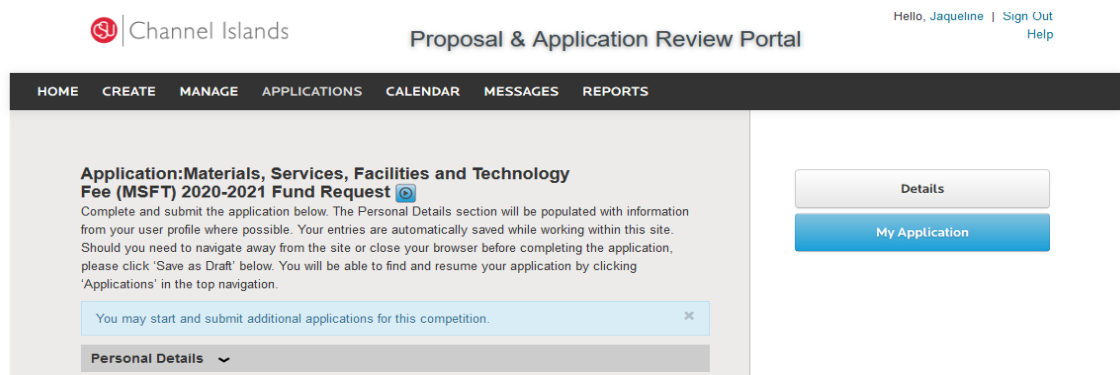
CSU | Channel Islands

Proposal & Application Review Portal

Hello, Jaqueline | Sign Out
Help

HOME CREATE MANAGE APPLICATIONS CALENDAR MESSAGES REPORTS

Application:Materials, Services, Facilities and Technology Fee (MSFT) 2020-2021 Fund Request

Complete and submit the application below. The Personal Details section will be populated with information from your user profile where possible. Your entries are automatically saved while working within this site. Should you need to navigate away from the site or close your browser before completing the application, please click 'Save as Draft' below. You will be able to find and resume your application by clicking 'Applications' in the top navigation.

You may start and submit additional applications for this competition. ×

Personal Details

Details

My Application